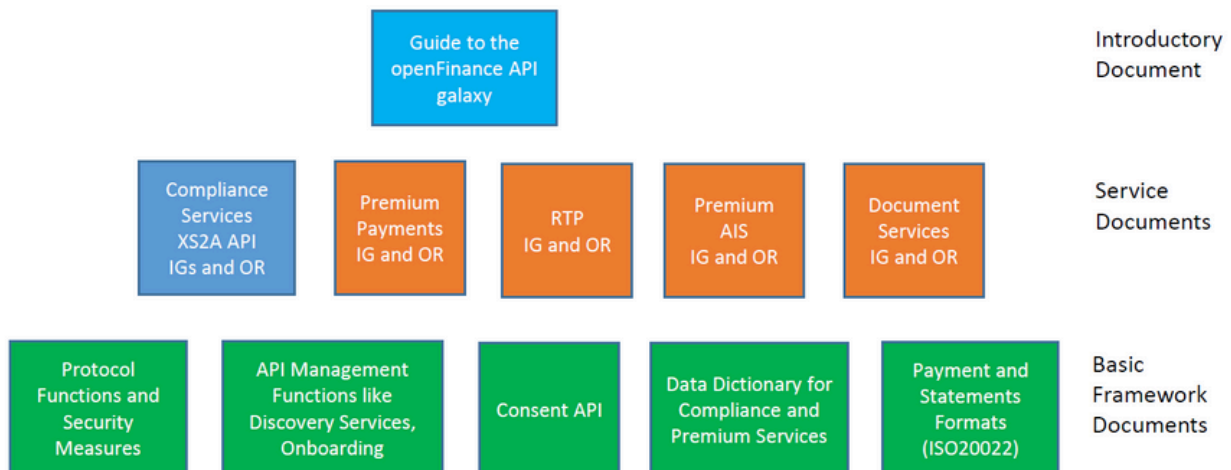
Guide to the openFinance API galaxy

Introductory Document

Compliance Services XS2A API IGs and OR

Premium Payments IG and OR

RTP IG and OR

Premium AIS IG and OR

Document Services IG and OR

Service Documents

Protocol Functions and Security Measures

API Management Functions like Discovery Services, Onboarding

Consent API

Data Dictionary for Compliance and Premium Services

Payment and Statements Formats (ISO20022)

Basic Framework Documents